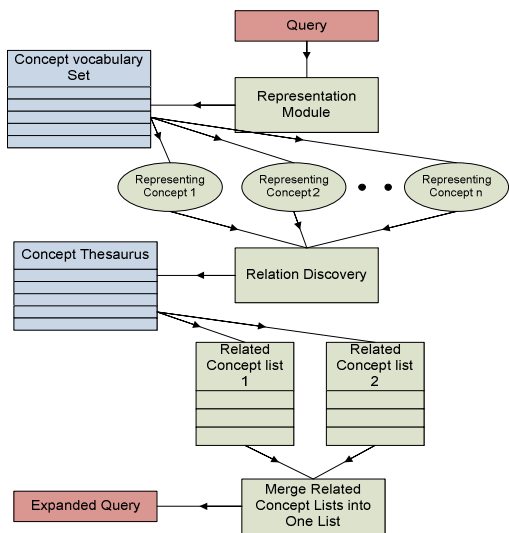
Query

Concept vocabulary Set

Representation Module

Representing Concept 1

Representing Concept 2

Representing Concept n

Concept Thesaurus

Relation Discovery

Related Concept list 1

Related Concept list 2

Expanded Query

Merge Related Concept Lists into One List